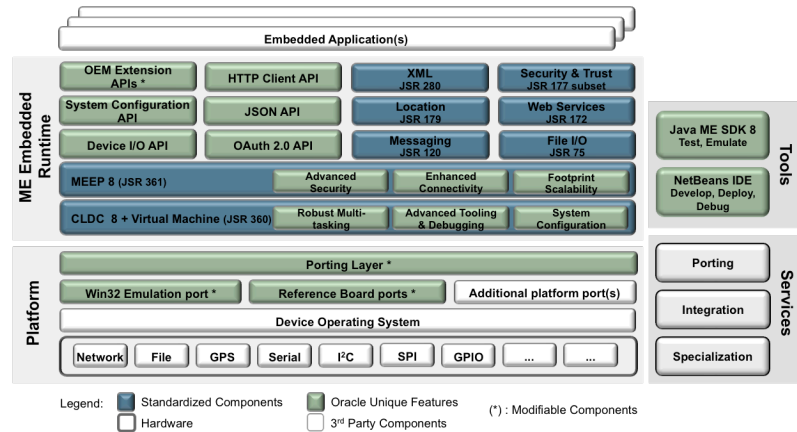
Embedded Application(s)

ME Embedded Runtime

OEM Extension APIs *

HTTP Client API

XML JSR 280

Security & Trust JSR 177 subset

System Configuration API

JSON API

Location JSR 179

Web Services JSR 172

Device I/O API

OAuth 2.0 API

Messaging JSR 120

File I/O JSR 75

MEEP 8 (JSR 361)

Advanced Security

Enhanced Connectivity

Footprint Scalability

CLDC 8 + Virtual Machine (JSR 360)

Robust Multitasking

Advanced Tooling & Debugging

System Configuration

Tools

Java ME SDK 8 Test, Emulate

NetBeans IDE Develop, Deploy, Debug

Platform

Porting Layer *

Win32 Emulation port *

Reference Board ports *

Additional platform port(s)

Device Operating System

Network

File

GPS

Serial

I$^2$C

SPI

GPIO

...

...

Services

Porting

Integration

Specialization

Legend: Standardized Components

Oracle Unique Features

Hardware

3$^{rd}$ Party Components

(*) : Modifiable Components